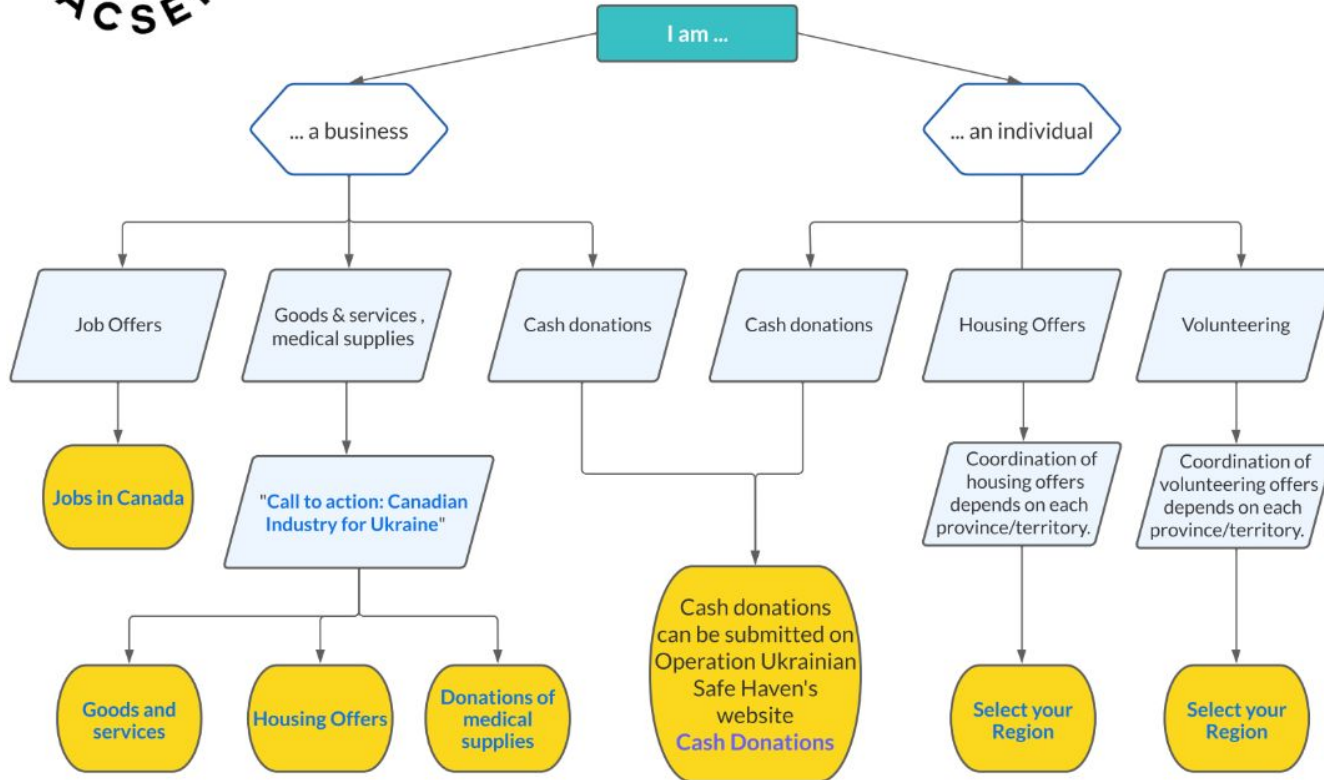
ACSE

I am ...

... a business

... an individual

Job Offers

Goods & services , medical supplies

Cash donations

Cash donations

Housing Offers

Volunteering

Jobs in Canada

"Call to action: Canadian Industry for Ukraine"

Coordination of housing offers depends on each province/territory.

Coordination of volunteering offers depends on each province/territory.

Goods and services

Housing Offers

Donations of medical supplies

Cash donations can be submitted on Operation Ukrainian Safe Haven's website Cash Donations

Select your Region

Select your Region